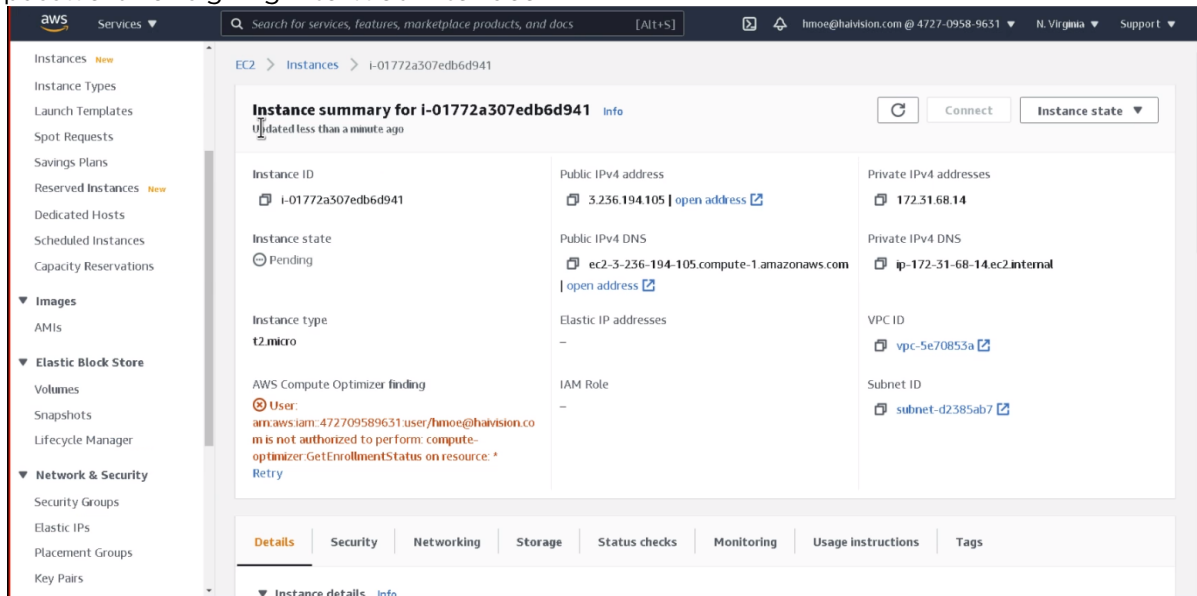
aws Services ▼

Search for services, features, marketplace products, and docs [Alt+S]

hmoe@haivision.com @ 4727-0958-9631 ▼ N. Virginia ▼ Support ▼

Instances New
Instance Types
Launch Templates
Spot Requests
Savings Plans
Reserved Instances New
Dedicated Hosts
Scheduled Instances
Capacity Reservations

▼ Images
AMIs

▼ Elastic Block Store
Volumes
Snapshots
Lifecycle Manager

▼ Network & Security
Security Groups
Elastic IPs
Placement Groups
Key Pairs

EC2 > Instances > i-01772a307edb6d941

Instance summary for i-01772a307edb6d941 Info

Updated less than a minute ago

Connect Instance state ▼

Instance ID
i-01772a307edb6d941

Public IPv4 address
3.236.194.105 | open address

Private IPv4 addresses
172.31.68.14

Instance state
Pending

Public IPv4 DNS
ec2-3-236-194-105.compute-1.amazonaws.com | open address

Private IPv4 DNS
ip-172-31-68-14.ec2.internal

Instance type
t2.micro

Elastic IP addresses
–

VPC ID
vpc-5e70853a

AWS Compute Optimizer finding
User: arn:aws:iam::472709589631:user/hmoe@haivision.com is not authorized to perform: compute-optimizer:GetEnrollmentStatus on resource: *
Retry

IAM Role
–

Subnet ID
subnet-d2385ab7

Details Security Networking Storage Status checks Monitoring Usage instructions Tags

▼ Instance details Info